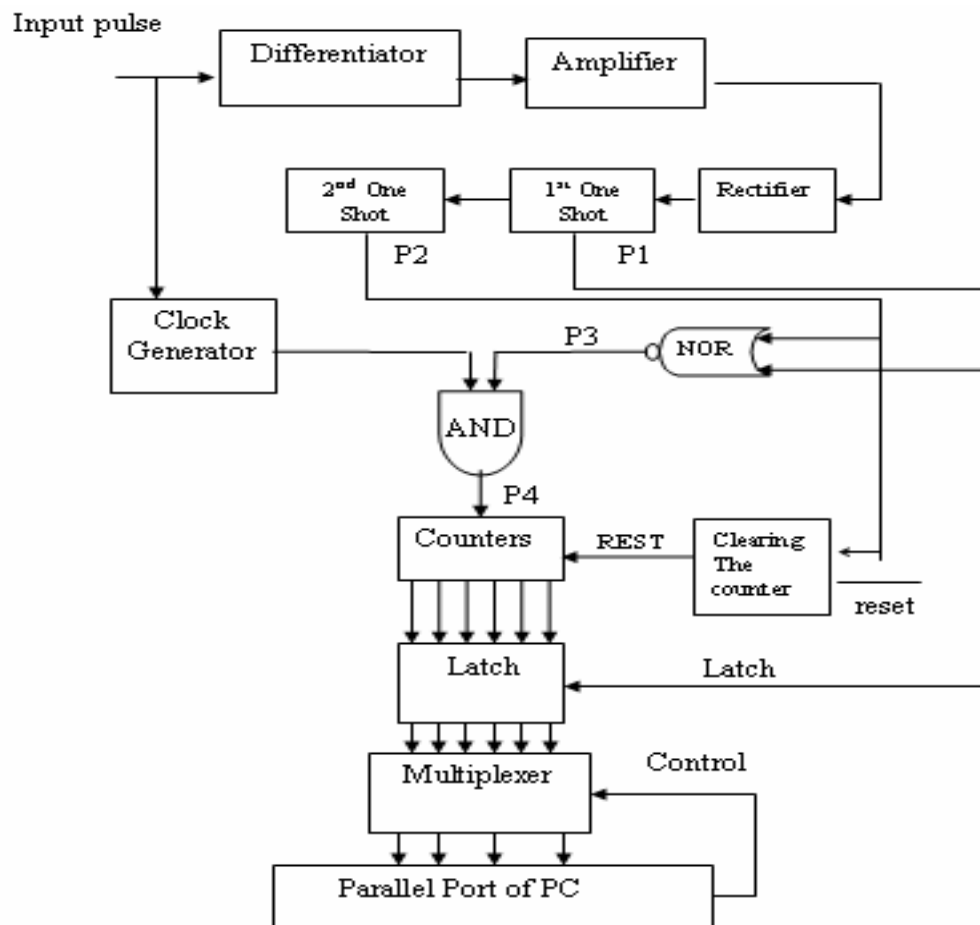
Input pulse

Differentiator

Amplifier

$2^{nd}$ One Shot

$1^{st}$ One Shot

Rectifier

P2

P1

Clock Generator

P3

NOR

AND

P4

Counters

REST

Clearing The counter

reset

Latch

Latch

Multiplexer

Control

Parallel Port of PC